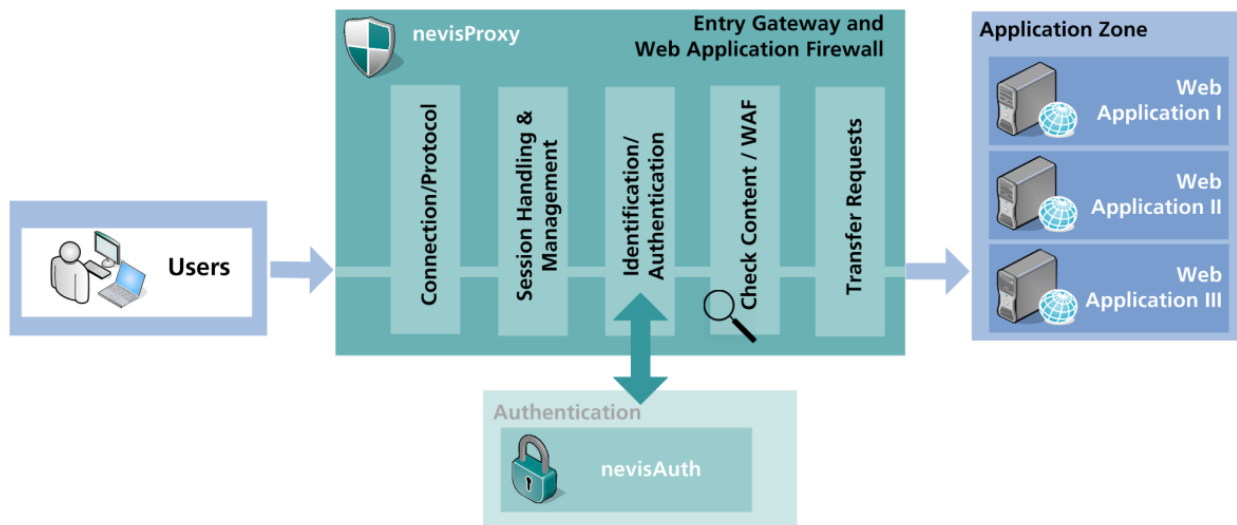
Users

nevisProxy

Entry Gateway and Web Application Firewall

Connection/Protocol

Session Handling & Management

Identification/ Authentication

Check Content / WAF

Transfer Requests

Application Zone

Web Application I

Web Application II

Web Application III

Authentication

nevisAuth